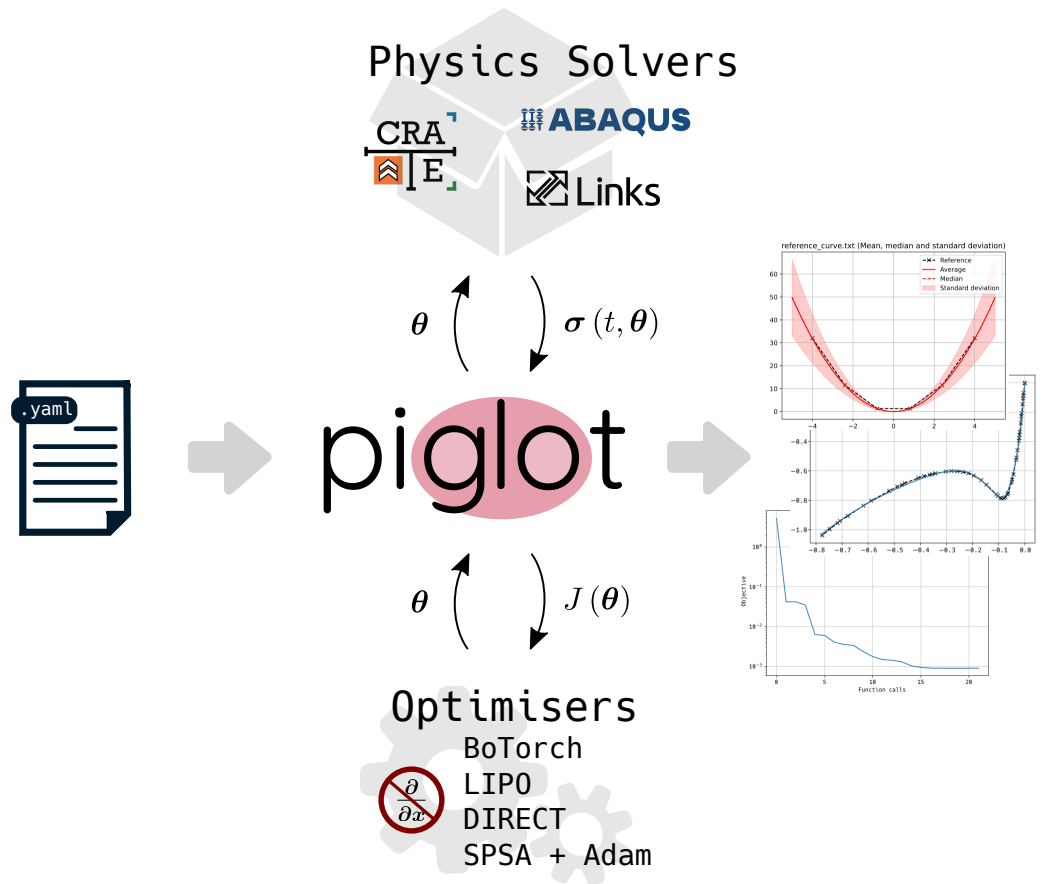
Physics Solvers

CRATE

ABAQUS

Links

$\boldsymbol{\theta}$

$\boldsymbol{\sigma}(t, \boldsymbol{\theta})$

.yaml

piglot

reference_curve.txt (Mean, median and standard deviation)

Reference
Average
Median
Standard deviation

60
50
40
30
20
10
0
−4 −2 0 2 4

−0.4
−0.6
−0.8
−1.0
−0.8 −0.7 −0.6 −0.5 −0.4 −0.3 −0.2 −0.1 0.0

$10^0$
$10^{-1}$
$10^{-2}$
$10^{-3}$
Objective
0 5 10 15 20
Function calls

$\boldsymbol{\theta}$

$J(\boldsymbol{\theta})$

Optimisers

$\frac{\partial}{\partial x}$

BoTorch
LIPO
DIRECT
SPSA + Adam